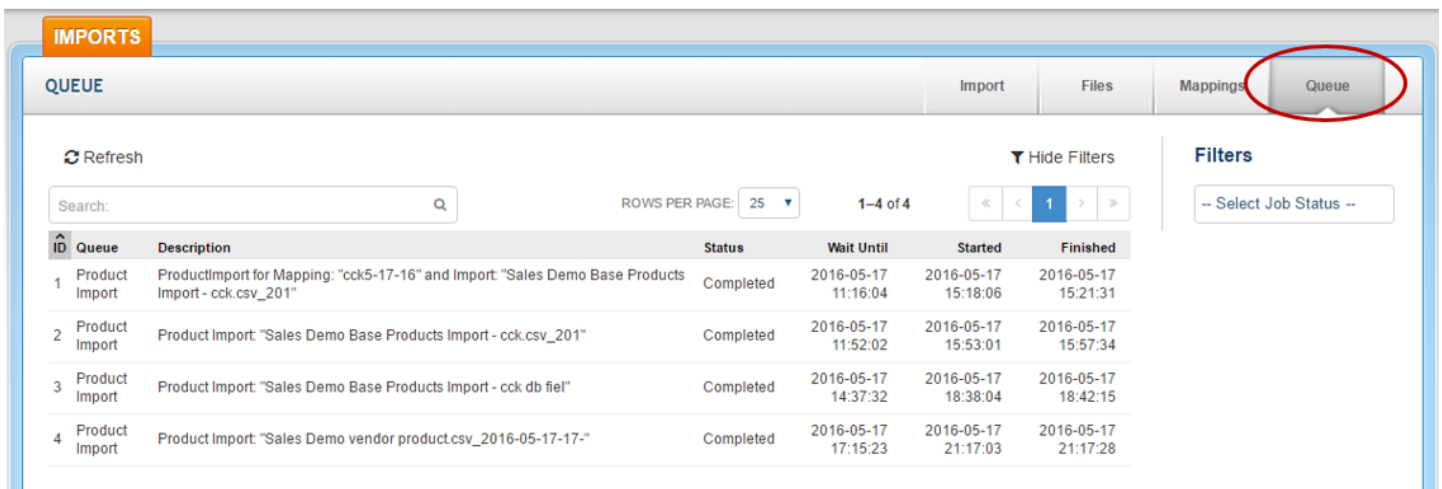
IMPORTS

QUEUE

Import | Files | Mappings | Queue

Refresh

Hide Filters

Filters

-- Select Job Status --

Search:

ROWS PER PAGE: 25

1–4 of 4

« ‹ 1 › »

| ID | Queue | Description | Status | Wait Until | Started | Finished |
|---|---|---|---|---|---|---|
| 1 | Product Import | ProductImport for Mapping: "cck5-17-16" and Import: "Sales Demo Base Products Import - cck.csv_201" | Completed | 2016-05-17 11:16:04 | 2016-05-17 15:18:06 | 2016-05-17 15:21:31 |
| 2 | Product Import | Product Import: "Sales Demo Base Products Import - cck.csv_201" | Completed | 2016-05-17 11:52:02 | 2016-05-17 15:53:01 | 2016-05-17 15:57:34 |
| 3 | Product Import | Product Import: "Sales Demo Base Products Import - cck db fiel" | Completed | 2016-05-17 14:37:32 | 2016-05-17 18:38:04 | 2016-05-17 18:42:15 |
| 4 | Product Import | Product Import: "Sales Demo vendor product.csv_2016-05-17-17-" | Completed | 2016-05-17 17:15:23 | 2016-05-17 21:17:03 | 2016-05-17 21:17:28 |